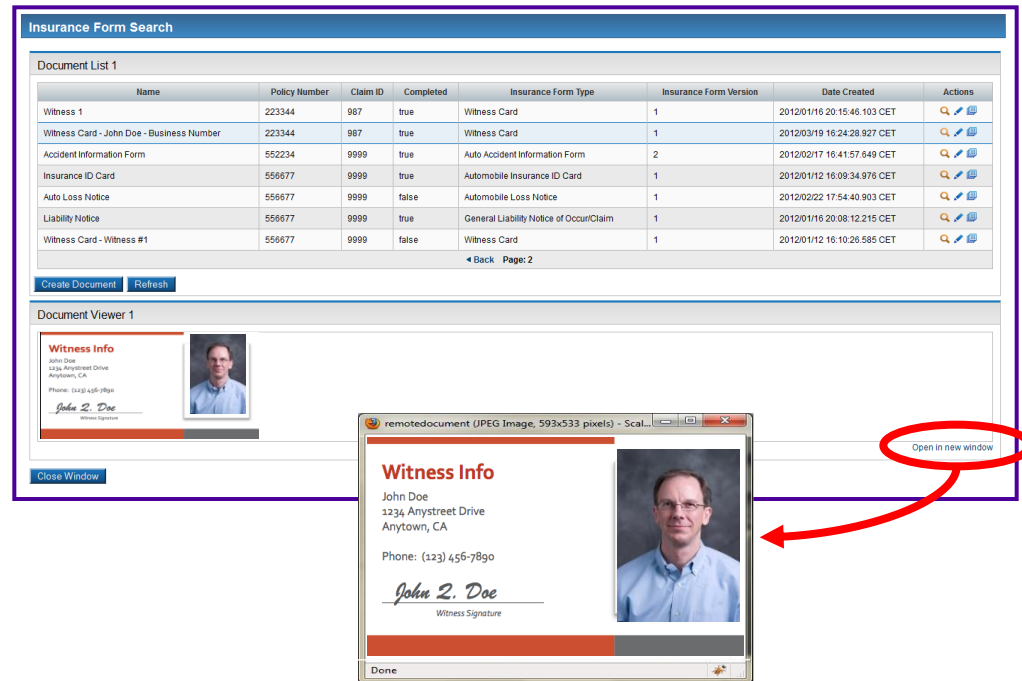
Insurance Form Search

Document List 1

| Name | Policy Number | Claim ID | Completed | Insurance Form Type | Insurance Form Version | Date Created | Actions |
|---|---|---|---|---|---|---|---|
| Witness 1 | 223344 | 987 | true | Witness Card | 1 | 2012/01/16 20:15:46.103 CET | |
| Witness Card - John Doe - Business Number | 223344 | 987 | true | Witness Card | 1 | 2012/03/19 16:24:28.927 CET | |
| Accident Information Form | 552234 | 9999 | true | Auto Accident Information Form | 2 | 2012/02/17 16:41:57.649 CET | |
| Insurance ID Card | 556677 | 9999 | true | Automobile Insurance ID Card | 1 | 2012/01/12 16:09:34.976 CET | |
| Auto Loss Notice | 556677 | 9999 | false | Automobile Loss Notice | 1 | 2012/02/22 17:54:40.903 CET | |
| Liability Notice | 556677 | 9999 | true | General Liability Notice of Occur/Claim | 1 | 2012/01/16 20:08:12.215 CET | |
| Witness Card - Witness #1 | 556677 | 9999 | false | Witness Card | 1 | 2012/01/12 16:10:26.585 CET | |

◄ Back Page: 2

Create Document Refresh

Document Viewer 1

Witness Info
John Doe
1234 Anystreet Drive
Anytown, CA
Phone: (123) 456-7890
John 2. Doe
Witness Signature

Open in new window

Close Window

remotedocument (JPEG Image, 593x533 pixels) - Scal...

Witness Info
John Doe
1234 Anystreet Drive
Anytown, CA
Phone: (123) 456-7890
John 2. Doe
Witness Signature

Done